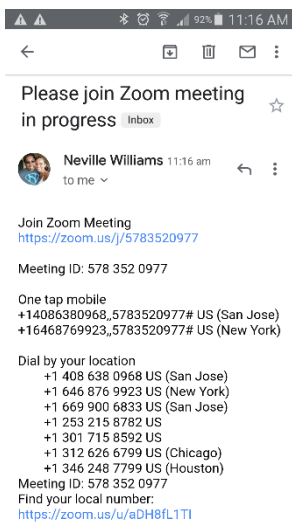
92% 11:16 AM

Please join Zoom meeting in progress Inbox

Neville Williams 11:16 am
to me

Join Zoom Meeting
https://zoom.us/j/5783520977

Meeting ID: 578 352 0977

One tap mobile
+14086380968,,5783520977# US (San Jose)
+16468799923,,5783520977# US (New York)

Dial by your location
+1 408 638 0968 US (San Jose)
+1 646 876 9923 US (New York)
+1 669 900 6833 US (San Jose)
+1 253 215 8782 US
+1 301 715 8592 US
+1 312 626 6799 US (Chicago)
+1 346 248 7799 US (Houston)
Meeting ID: 578 352 0977
Find your local number:
https://zoom.us/u/aDH8fL1TI